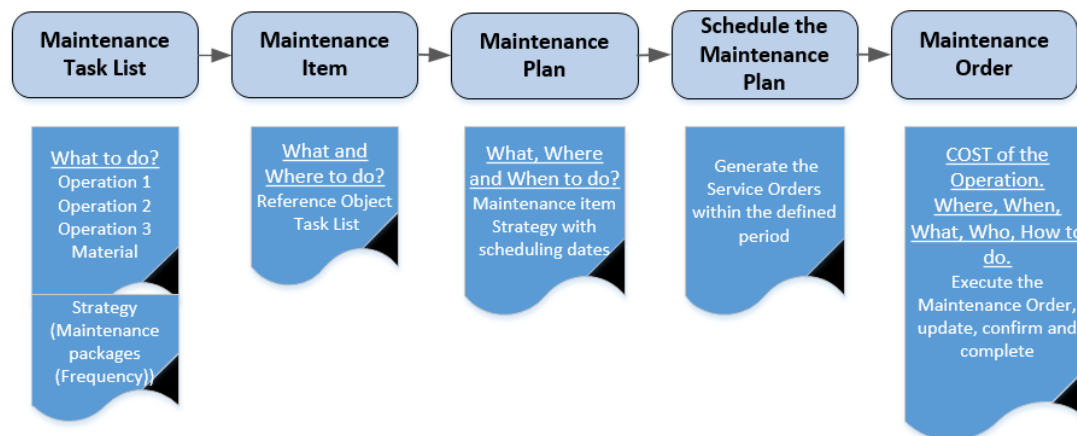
Maintenance Task List

Maintenance Item

Maintenance Plan

Schedule the Maintenance Plan

Maintenance Order

What to do?
Operation 1
Operation 2
Operation 3
Material

Strategy (Maintenance packages (Frequency))

What and Where to do?
Reference Object
Task List

What, Where and When to do?
Maintenance item
Strategy with scheduling dates

Generate the Service Orders within the defined period

COST of the Operation.
Where, When, What, Who, How to do.
Execute the Maintenance Order, update, confirm and complete